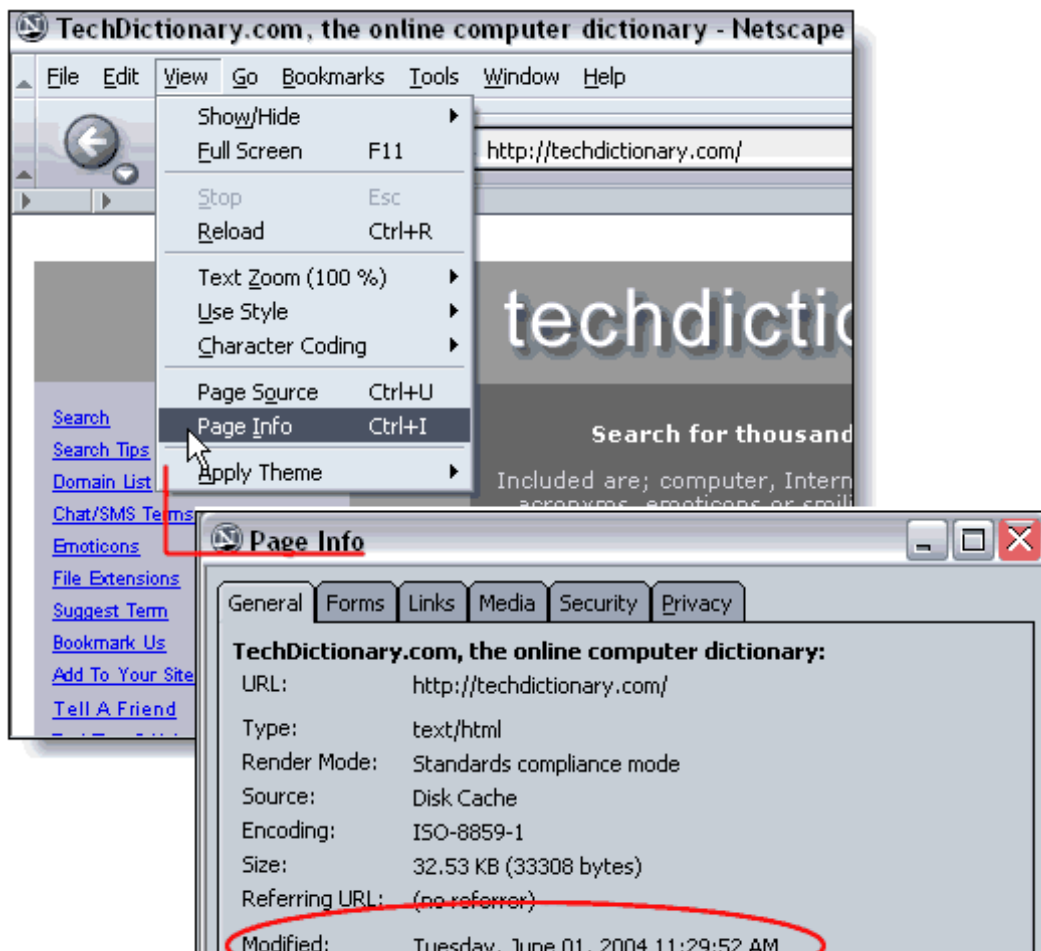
TechDictionary.com, the online computer dictionary - Netscape

File Edit View Go Bookmarks Tools Window Help

Show/Hide
Full Screen F11
Stop Esc
Reload Ctrl+R
Text Zoom (100 %)
Use Style
Character Coding
Page Source Ctrl+U
Page Info Ctrl+I
Apply Theme

http://techdictionary.com/

techdictic

Search for thousand

Included are; computer, Intern
acronyms, emoticons or smili

Search
Search Tips
Domain List
Chat/SMS Terms
Emoticons
File Extensions
Suggest Term
Bookmark Us
Add To Your Site
Tell A Friend

Page Info

General Forms Links Media Security Privacy

TechDictionary.com, the online computer dictionary:

| | |
|---|---|
| URL: | http://techdictionary.com/ |
| Type: | text/html |
| Render Mode: | Standards compliance mode |
| Source: | Disk Cache |
| Encoding: | ISO-8859-1 |
| Size: | 32.53 KB (33308 bytes) |
| Referring URL: | (no referrer) |
| Modified: | Tuesday, June 01, 2004 11:29:52 AM |